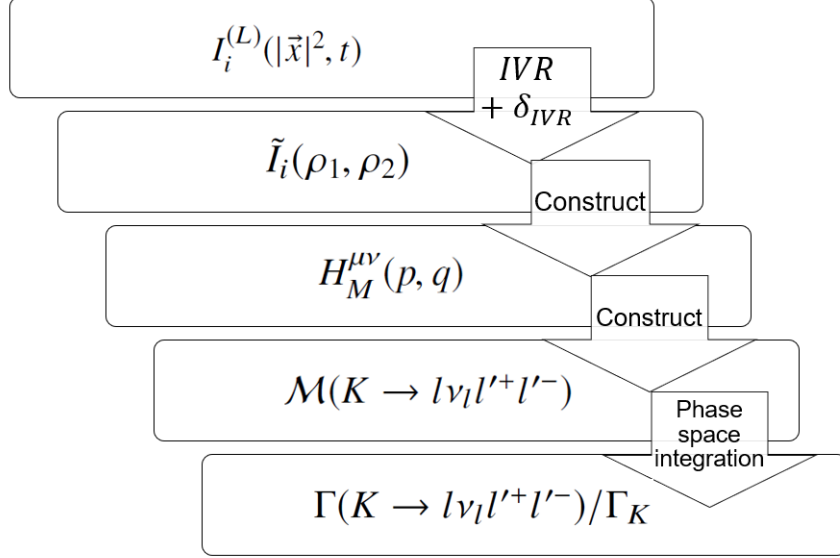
$I_i^{(L)}(|\vec{x}|^2, t)$

$IVR$
$+ \delta_{IVR}$

$\tilde{I}_i(\rho_1, \rho_2)$

Construct

$H_M^{\mu\nu}(p, q)$

Construct

$\mathcal{M}(K \to l\nu_l l'^+ l'^-)$

Phase space integration

$\Gamma(K \to l\nu_l l'^+ l'^-)/\Gamma_K$